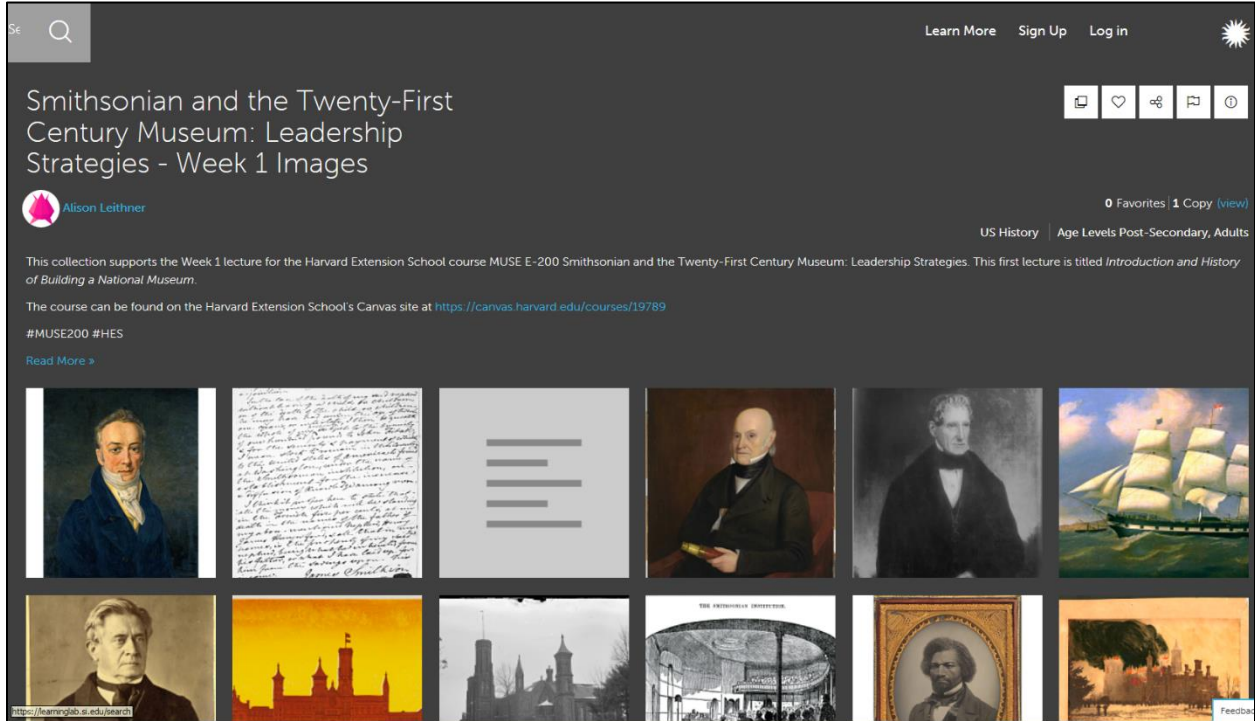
Se

Learn More Sign Up Log in

Smithsonian and the Twenty-First Century Museum: Leadership Strategies - Week 1 Images

Alison Leithner

0 Favorites | 1 Copy (view)

US History | Age Levels Post-Secondary, Adults

This collection supports the Week 1 lecture for the Harvard Extension School course MUSE E-200 Smithsonian and the Twenty-First Century Museum: Leadership Strategies. This first lecture is titled *Introduction and History of Building a National Museum*.

The course can be found on the Harvard Extension School's Canvas site at https://canvas.harvard.edu/courses/19789

#MUSE200 #HES

Read More »

THE SMITHSONIAN INSTITUTION.

https://learninglab.si.edu/search

Feedbac